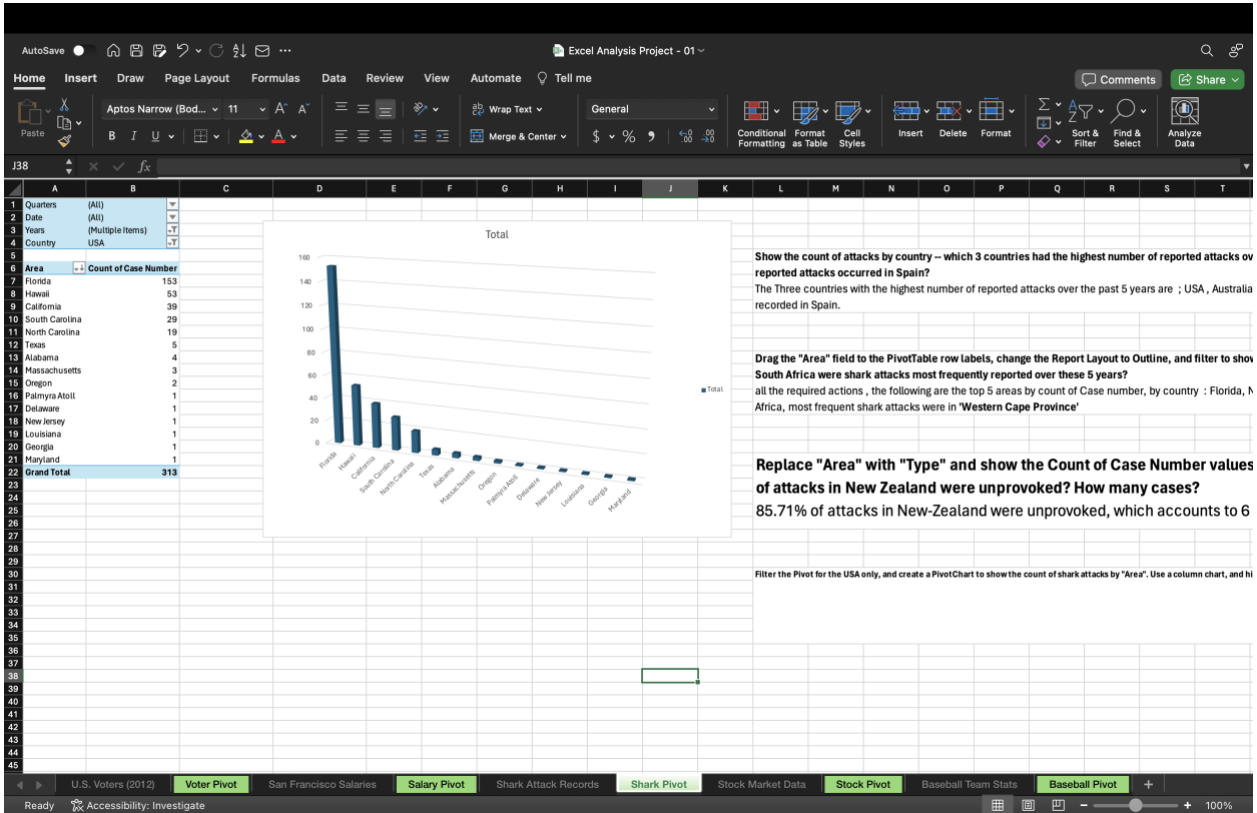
AutoSave
Excel Analysis Project - 01

Home Insert Draw Page Layout Formulas Data Review View Automate Tell me
Comments Share

Paste
Aptos Narrow (Bod... 11
Wrap Text
General
Merge & Center
$ % 
Conditional Formatting
Format as Table
Cell Styles
Insert Delete Format
Sort & Filter
Find & Select
Analyze Data

J38

| | A | B |
|---|---|---|
| 1 | Quarters | (All) |
| 2 | Date | (All) |
| 3 | Years | (Multiple Items) |
| 4 | Country | USA |
| 5 | | |
| 6 | Area | Count of Case Number |
| 7 | Florida | 153 |
| 8 | Hawaii | 53 |
| 9 | California | 39 |
| 10 | South Carolina | 29 |
| 11 | North Carolina | 19 |
| 12 | Texas | 5 |
| 13 | Alabama | 4 |
| 14 | Massachusetts | 3 |
| 15 | Oregon | 2 |
| 16 | Palmyra Atoll | 1 |
| 17 | Delaware | 1 |
| 18 | New Jersey | 1 |
| 19 | Louisiana | 1 |
| 20 | Georgia | 1 |
| 21 | Maryland | 1 |
| 22 | Grand Total | 313 |

Total
160 140 120 100 80 60 40 20 0
Florida Hawaii California South Carolina North Carolina Texas Alabama Massachusetts Oregon Palmyra Atoll Delaware New Jersey Louisiana Georgia Maryland
Total

Show the count of attacks by country -- which 3 countries had the highest number of reported attacks ov
reported attacks occurred in Spain?
The Three countries with the highest number of reported attacks over the past 5 years are ; USA , Australia
recorded in Spain.

Drag the "Area" field to the PivotTable row labels, change the Report Layout to Outline, and filter to show
South Africa were shark attacks most frequently reported over these 5 years?
all the required actions , the following are the top 5 areas by count of Case number, by country : Florida, N
Africa, most frequent shark attacks were in 'Western Cape Province'

Replace "Area" with "Type" and show the Count of Case Number values
of attacks in New Zealand were unprovoked? How many cases?
85.71% of attacks in New-Zealand were unprovoked, which accounts to 6

Filter the Pivot for the USA only, and create a PivotChart to show the count of shark attacks by "Area". Use a column chart, and hi

U.S. Voters (2012) | Voter Pivot | San Francisco Salaries | Salary Pivot | Shark Attack Records | Shark Pivot | Stock Market Data | Stock Pivot | Baseball Team Stats | Baseball Pivot | +

Ready Accessibility: Investigate 100%